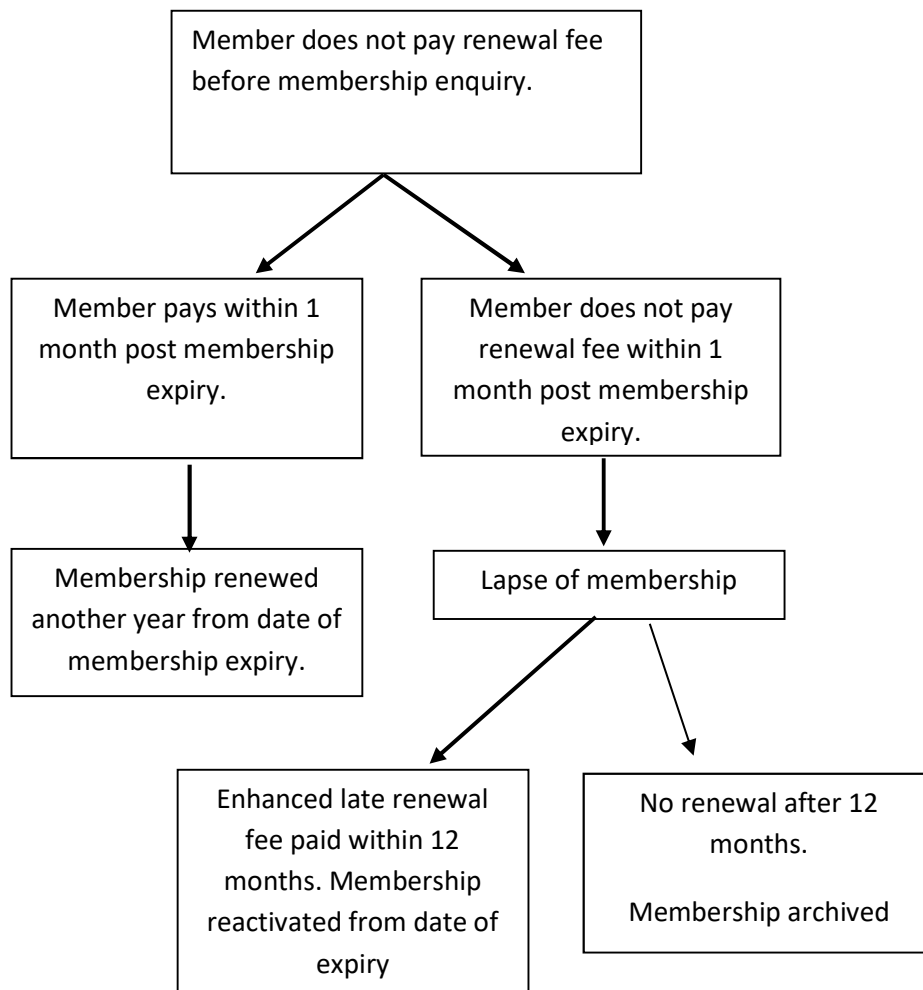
Member does not pay renewal fee before membership enquiry.

Member pays within 1 month post membership expiry.

Member does not pay renewal fee within 1 month post membership expiry.

Membership renewed another year from date of membership expiry.

Lapse of membership

Enhanced late renewal fee paid within 12 months. Membership reactivated from date of expiry

No renewal after 12 months.

Membership archived